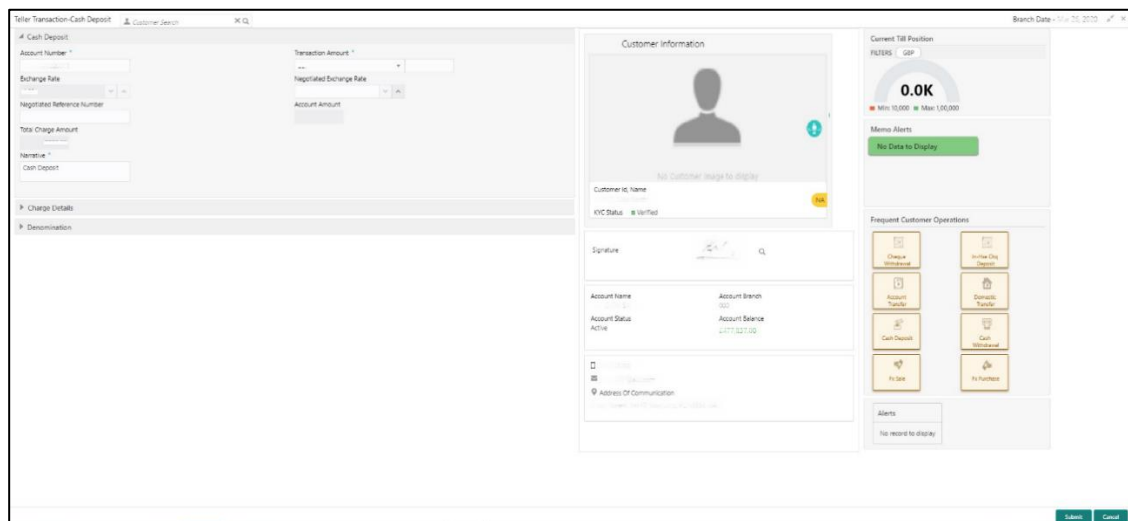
Teller Transaction-Cash Deposit Customer Search

Branch Date - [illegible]

Cash Deposit

Account Number *

Transaction Amount *

Exchange Rate

Negotiated Exchange Rate

Negotiated Reference Number

Account Amount

Total Charge Amount

Narrative *

Cash Deposit

Charge Details

Denomination

Customer Information

No Customer Image to display

Customer Id, Name

N/A

KYC Status Verified

Signature

Account Name

Account Branch

Account Status

Active

Account Balance

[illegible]

Address Of Communication

Current Till Position

FILTERS GBP

0.0K

Min: 10,000 Max: 1,00,000

Memo Alerts

No Data to Display

Frequent Customer Operations

Cheque Withdrawal

In-the Chq Deposit

Account Transfer

Domestic Transfer

Cash Deposit

Cash Withdrawal

Fx Sale

Fx Purchase

Alerts

No record to display

Submit

Cancel